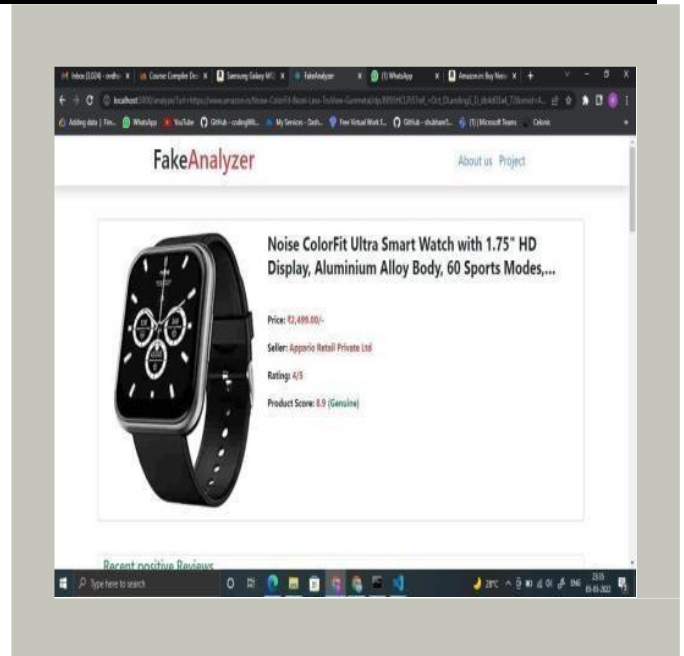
Inbox (3,024) - sridhar | Course Compiler Desi | Samsung Galaxy M12 | FakeAnalyzer | (1) WhatsApp | Amazon.in: Buy Noise

localhost:5000/analyze?url=https://www.amazon.in/Noise-ColorFit-Beast-Lens-TruView-Gunmetal/dp/B09SHCLRST/ref=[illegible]

Adding data | Fire... | WhatsApp | YouTube | GitHub - codingWit... | My Services - Dash... | Free Virtual Work E... | GitHub - shubhamS... | (1) | Microsoft Teams | Colonic

FakeAnalyzer

About us Project

Noise ColorFit Ultra Smart Watch with 1.75" HD Display, Aluminium Alloy Body, 60 Sports Modes,...

Price: ₹2,499.00/-

Seller: Appario Retail Private Ltd

Rating: 4/5

Product Score: 8.9 (Genuine)

Recent positive Reviews

Type here to search

28°C ENG 23:15 05-05-2022